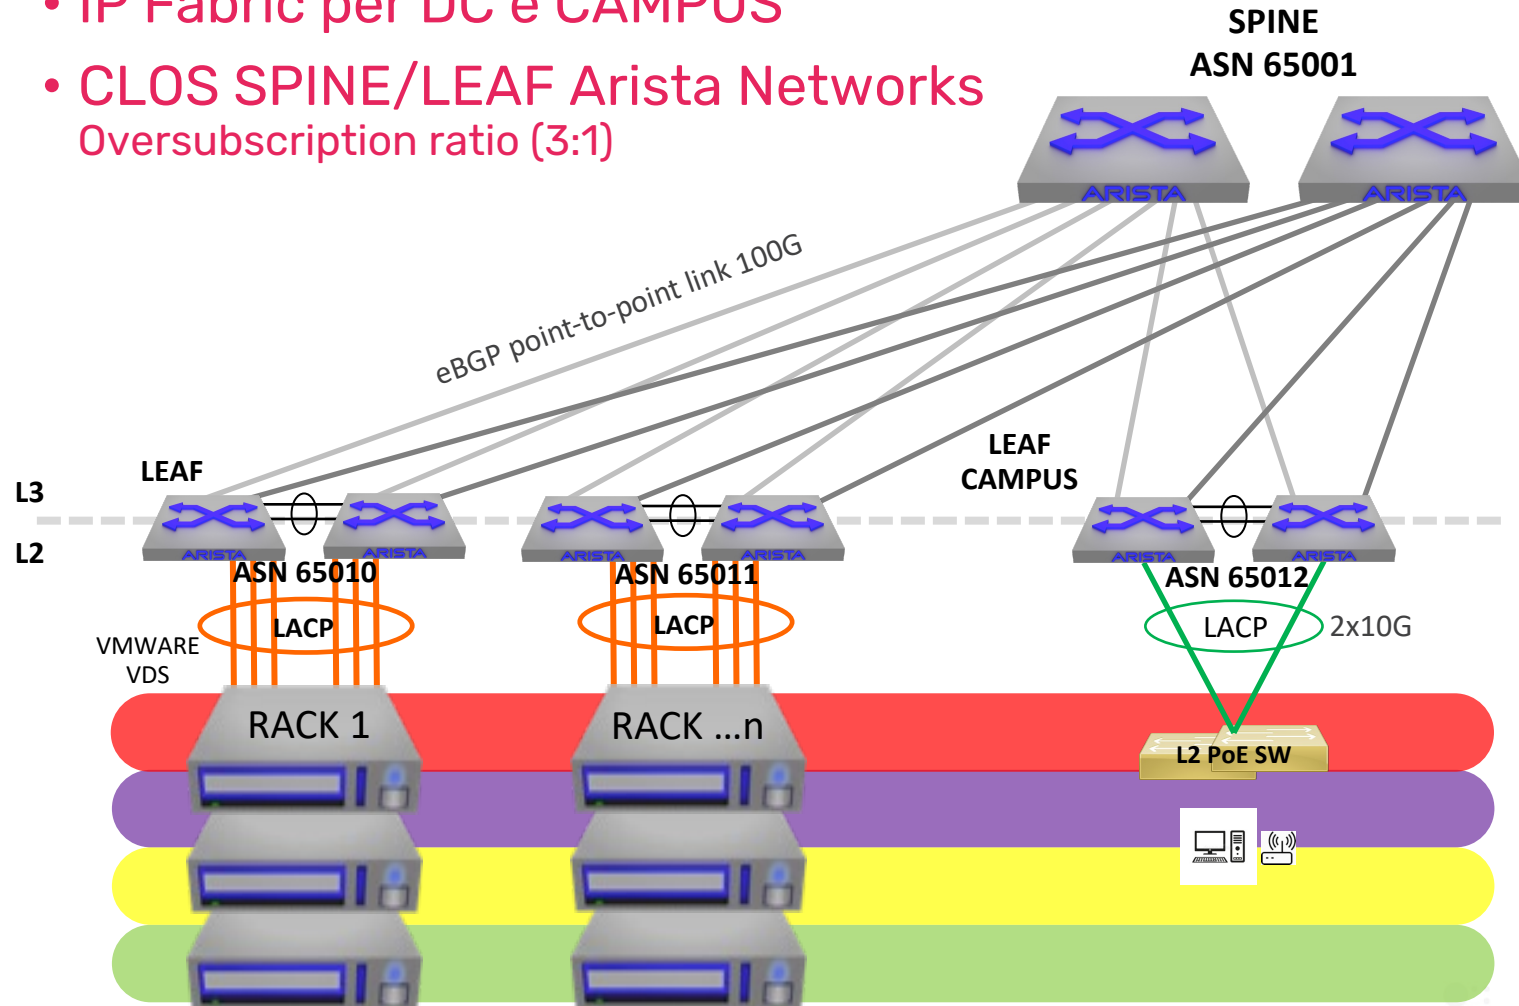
• IP Fabric per DC e CAMPUS

• CLOS SPINE/LEAF Arista Networks
Oversubscription ratio (3:1)

SPINE
ASN 65001

ARISTA

ARISTA

eBGP point-to-point link 100G

LEAF

LEAF
CAMPUS

L3

L2

ARISTA

ARISTA

ARISTA

ARISTA

ARISTA

ARISTA

ASN 65010

ASN 65011

ASN 65012

LACP

LACP

LACP

2x10G

VMWARE
VDS

RACK 1

RACK ...n

L2 PoE SW